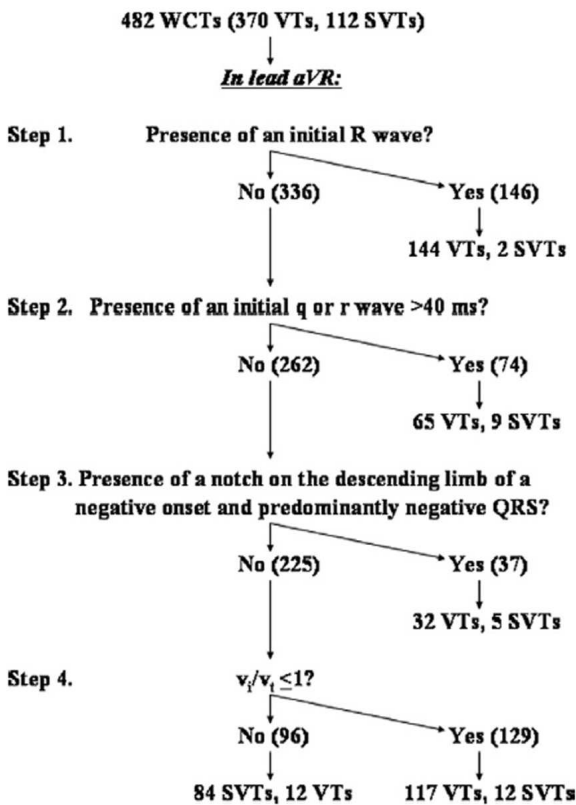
482 WCTs (370 VTs, 112 SVTs)

*In lead aVR:*

Step 1. Presence of an initial R wave?

No (336)

Yes (146)

144 VTs, 2 SVTs

Step 2. Presence of an initial q or r wave >40 ms?

No (262)

Yes (74)

65 VTs, 9 SVTs

Step 3. Presence of a notch on the descending limb of a negative onset and predominantly negative QRS?

No (225)

Yes (37)

32 VTs, 5 SVTs

Step 4. $v_i/v_t \leq 1$?

No (96)

Yes (129)

84 SVTs, 12 VTs

117 VTs, 12 SVTs